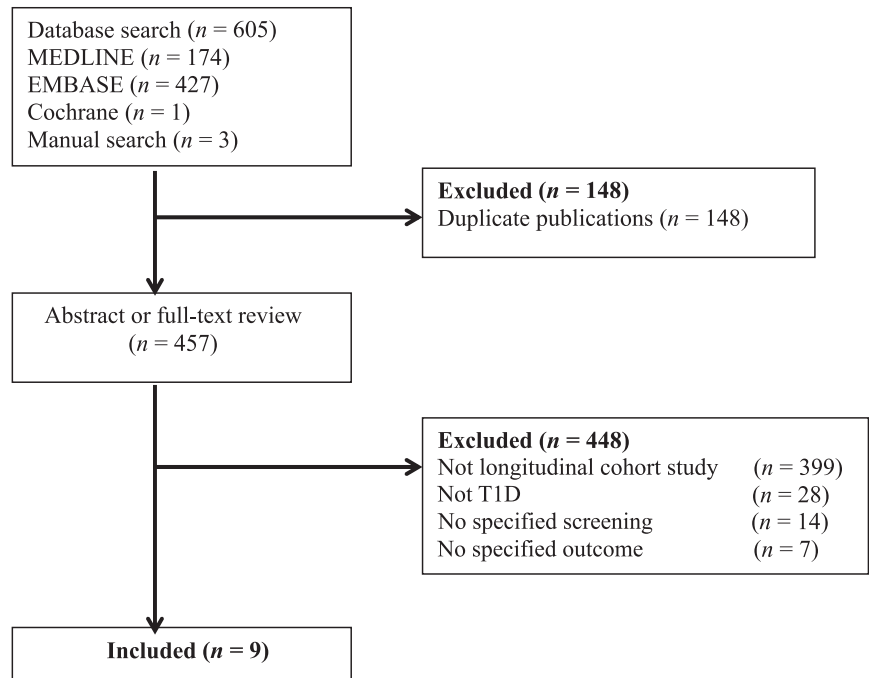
Database search ($n$ = 605)
MEDLINE ($n$ = 174)
EMBASE ($n$ = 427)
Cochrane ($n$ = 1)
Manual search ($n$ = 3)

**Excluded ($n$ = 148)**
Duplicate publications ($n$ = 148)

Abstract or full-text review
($n$ = 457)

**Excluded ($n$ = 448)**
Not longitudinal cohort study ($n$ = 399)
Not T1D ($n$ = 28)
No specified screening ($n$ = 14)
No specified outcome ($n$ = 7)

**Included ($n$ = 9)**